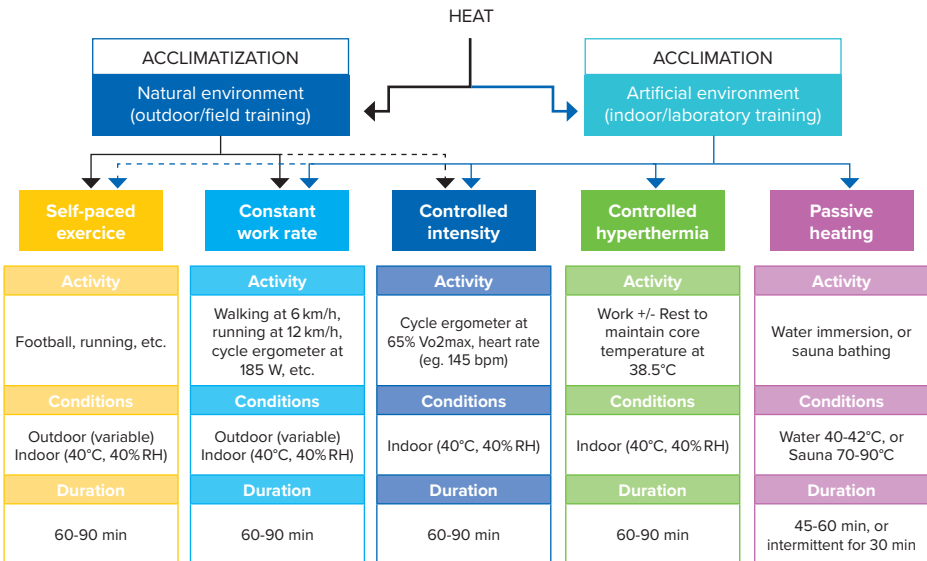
HEAT

ACCLIMATIZATION
Natural environment (outdoor/field training)

ACCLIMATION
Artificial environment (indoor/laboratory training)

Self-paced exercice

Activity
Football, running, etc.

Conditions
Outdoor (variable) Indoor (40°C, 40% RH)

Duration
60-90 min

Constant work rate

Activity
Walking at 6 km/h, running at 12 km/h, cycle ergometer at 185 W, etc.

Conditions
Outdoor (variable) Indoor (40°C, 40% RH)

Duration
60-90 min

Controlled intensity

Activity
Cycle ergometer at 65% Vo2max, heart rate (eg. 145 bpm)

Conditions
Indoor (40°C, 40% RH)

Duration
60-90 min

Controlled hyperthermia

Activity
Work +/- Rest to maintain core temperature at 38.5°C

Conditions
Indoor (40°C, 40% RH)

Duration
60-90 min

Passive heating

Activity
Water immersion, or sauna bathing

Conditions
Water 40-42°C, or Sauna 70-90°C

Duration
45-60 min, or intermittent for 30 min